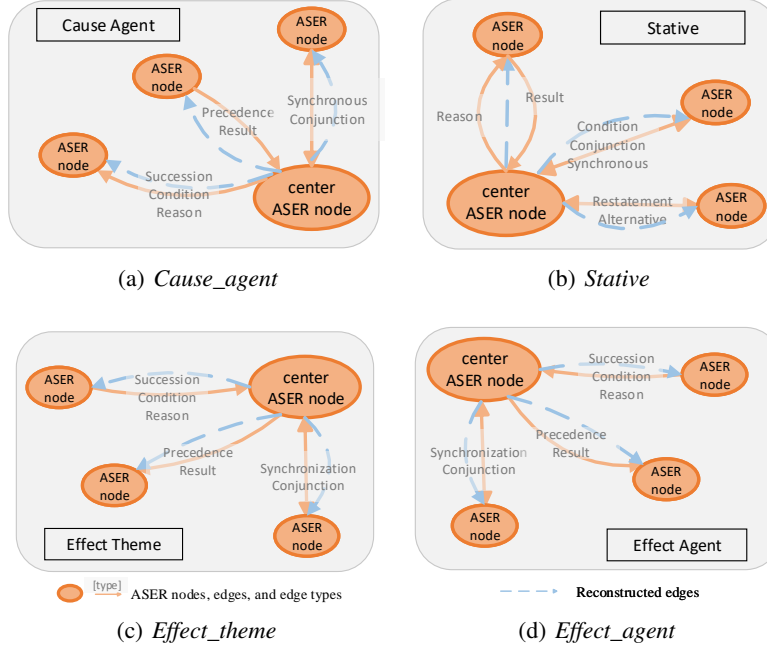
Cause Agent

ASER node

ASER node

Precedence Result

Synchronous Conjunction

ASER node

Succession Condition Reason

center ASER node

(a) *Cause_agent*

ASER node

Stative

Result

Reason

ASER node

Condition Conjunction Synchronous

center ASER node

Restatement Alternative

ASER node

(b) *Stative*

Effect Theme

ASER node

Succession Condition Reason

center ASER node

Precedence Result

ASER node

Synchronization Conjunction

ASER node

Effect Theme

[type] ASER nodes, edges, and edge types

(c) *Effect_theme*

center ASER node

Succession Condition Reason

ASER node

Precedence Result

Synchronization Conjunction

ASER node

ASER node

Effect Agent

Reconstructed edges

(d) *Effect_agent*